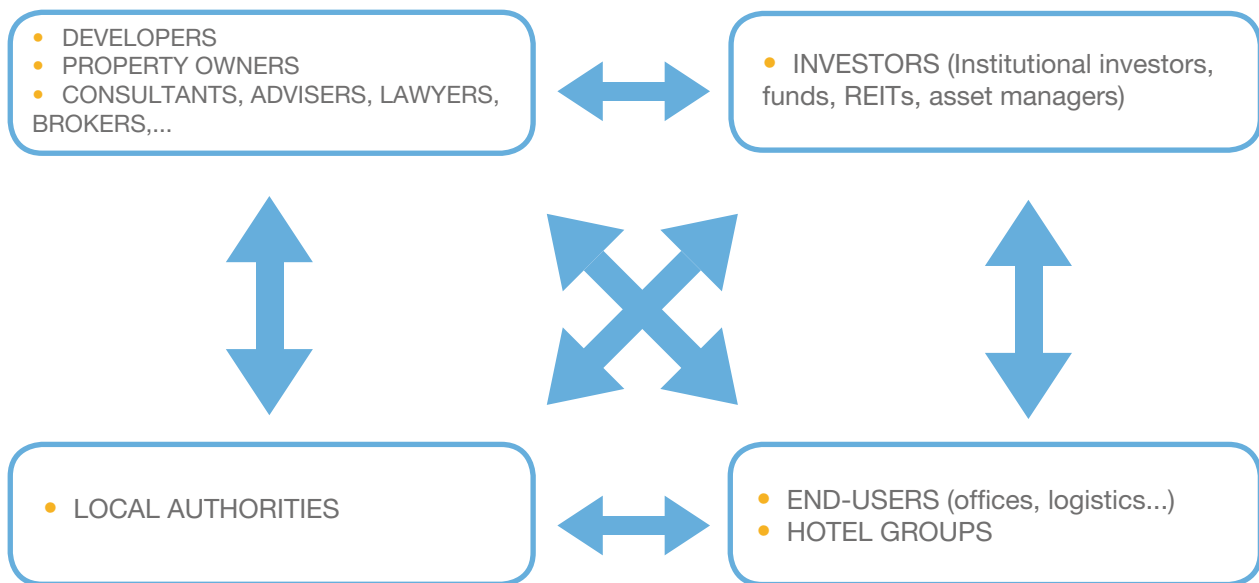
• DEVELOPERS
• PROPERTY OWNERS
• CONSULTANTS, ADVISERS, LAWYERS, BROKERS,...

• INVESTORS (Institutional investors, funds, REITs, asset managers)

• LOCAL AUTHORITIES

• END-USERS (offices, logistics...)
• HOTEL GROUPS